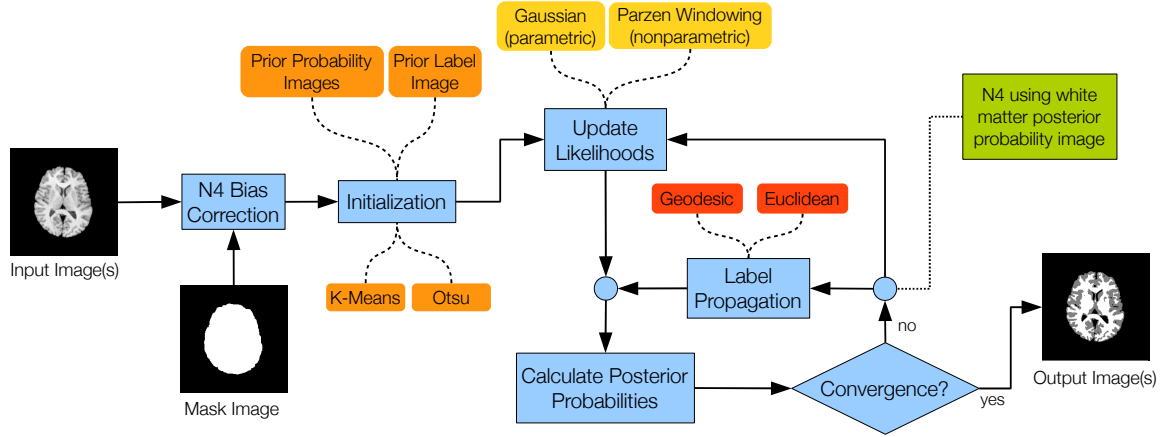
Gaussian (parametric)

Parzen Windowing (nonparametric)

Prior Probability Images

Prior Label Image

N4 using white matter posterior probability image

Update Likelihoods

Input Image(s)

N4 Bias Correction

Initialization

Geodesic

Euclidean

Label Propagation

K-Means

Otsu

no

Mask Image

Calculate Posterior Probabilities

Convergence?

yes

Output Image(s)